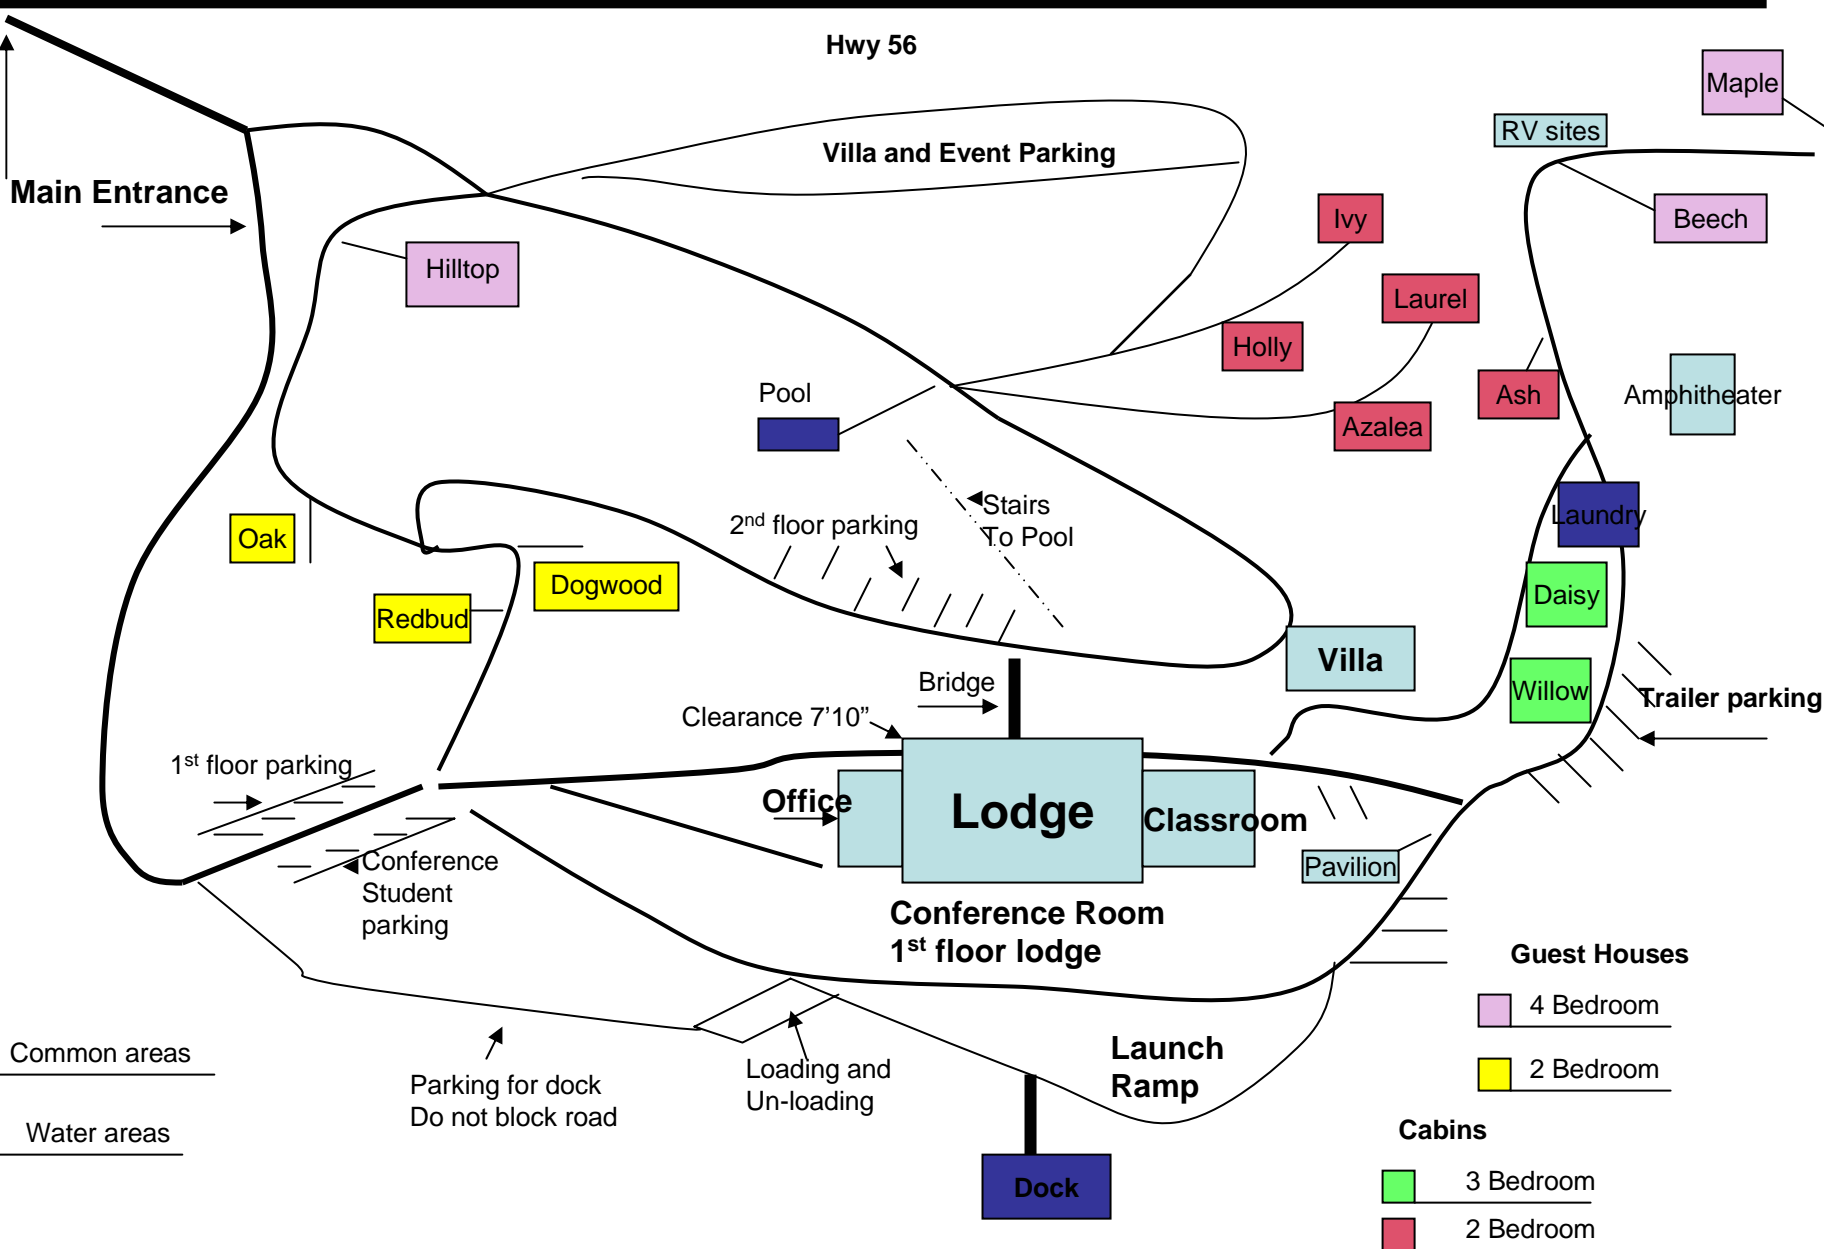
Hwy 56

Maple

RV sites

Villa and Event Parking

Main Entrance

Ivy

Beech

Hilltop

Laurel

Holly

Pool

Ash

Amphitheater

Azalea

Laundry

Stairs To Pool

$2^{nd}$ floor parking

Oak

Dogwood

Daisy

Redbud

Villa

Willow

Bridge

Trailer parking

Clearance 7’10”

$1^{st}$ floor parking

Office

Lodge

Classroom

Conference Student parking

Pavilion

Conference Room
$1^{st}$ floor lodge

Guest Houses

4 Bedroom

2 Bedroom

Common areas

Launch Ramp

Parking for dock
Do not block road

Loading and Un-loading

Water areas

Cabins

Dock

3 Bedroom

2 Bedroom